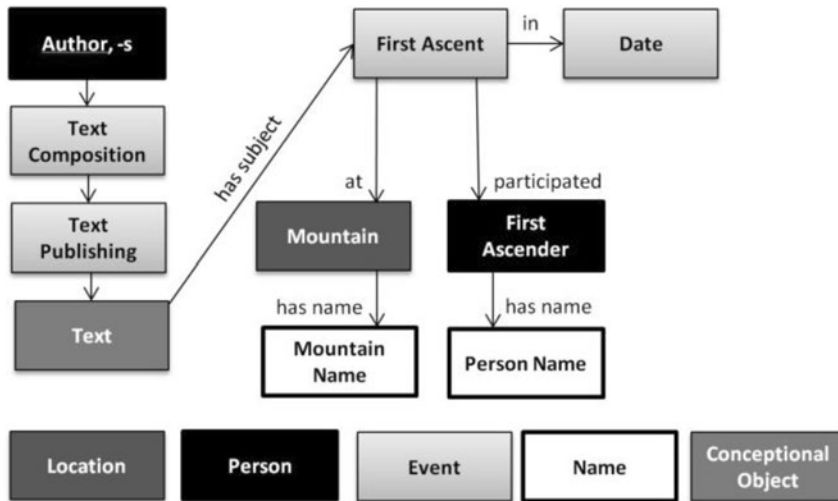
Author, -s

Text Composition

Text Publishing

Text

has subject

First Ascent

in

Date

at

participated

Mountain

First Ascender

has name

has name

Mountain Name

Person Name

Location

Person

Event

Name

Conceptional Object